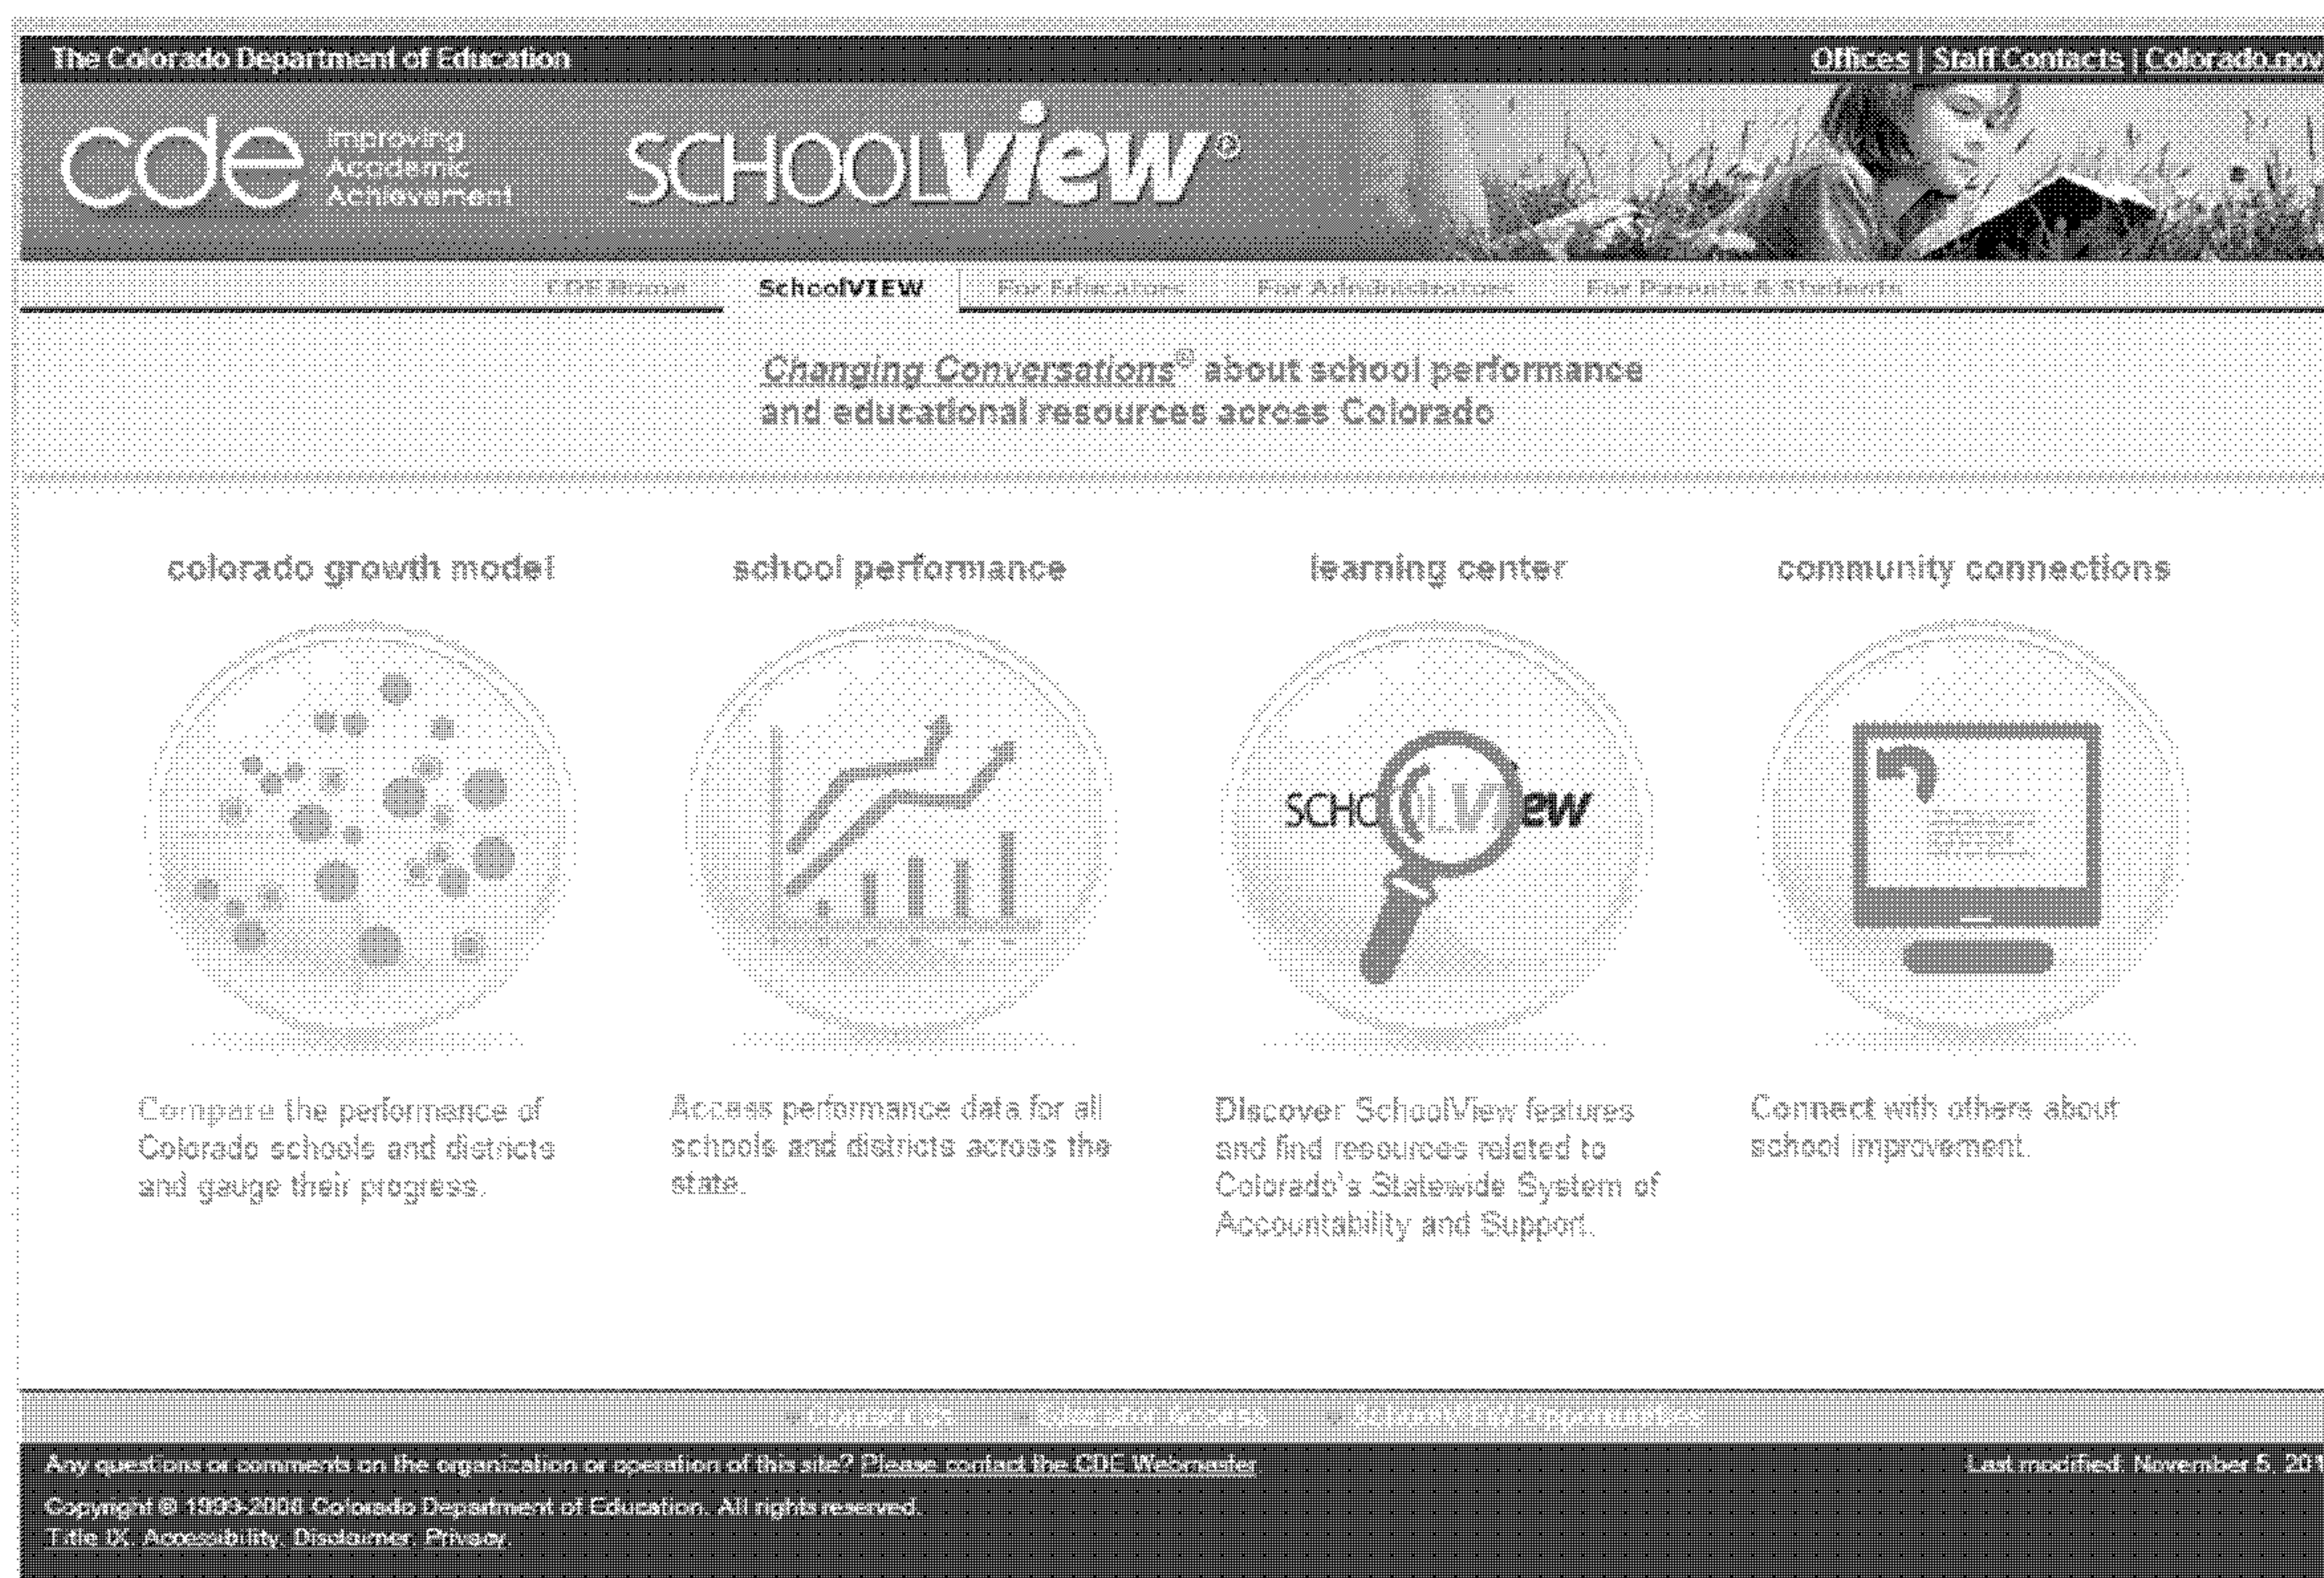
The Colorado Department of Education

Offices | Staff Contacts | Colorado.gov

cde Improving Academic Achievement

SCHOOLview®

CDE Home SchoolVIEW For Educators For Administrators For Parents & Students

Changing Conversations© about school performance and educational resources across Colorado

colorado growth model

school performance

learning center

community connections

SCHOOLview

Compare the performance of Colorado schools and districts and gauge their progress.

Access performance data for all schools and districts across the state.

Discover SchoolView features and find resources related to Colorado's Statewide System of Accountability and Support.

Connect with others about school improvement.

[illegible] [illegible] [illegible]

Any questions or comments on the organization or operation of this site? Please contact the CDE Webmaster

Last modified: November 5, 201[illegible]

Copyright © 1999-2008 Colorado Department of Education. All rights reserved.
Title IX. Accessibility. Disclaimer. Privacy.